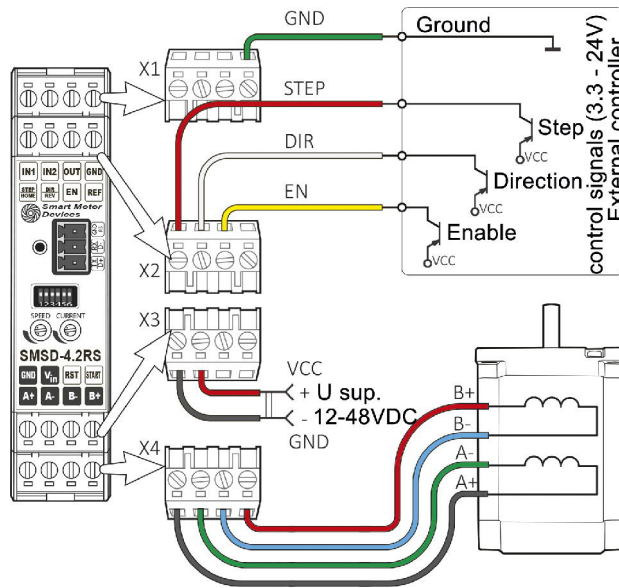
GND
Ground
X1
STEP
Step
VCC
DIR
Direction
VCC
EN
Enable
VCC
External controller
control signals (3.3 - 24V)
IN1 IN2 OUT GND
STEP HOME
DIR REV
EN
REF
Smart Motor Devices
X2
SPEED CURRENT
SMSD-4.2RS
GND
$V_{in}$
RST
START
A+
A-
B-
B+
X3
VCC
+ U sup.
- 12-48VDC
GND
X4
B+
B-
A-
A+